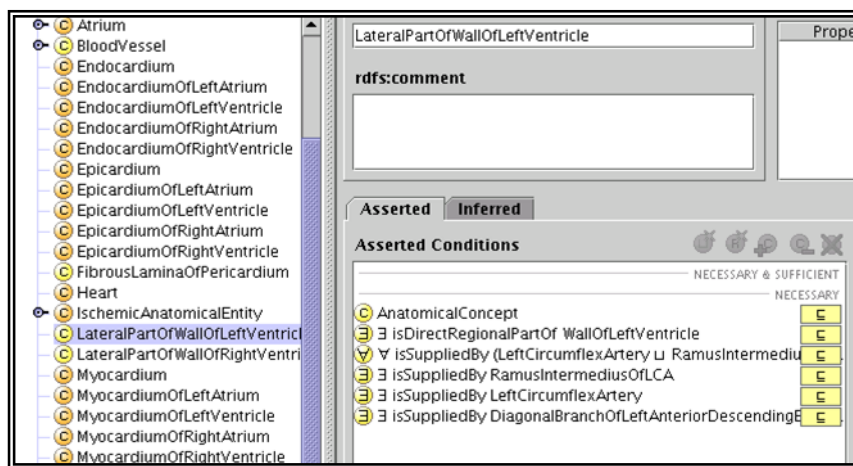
C Atrium
C BloodVessel
C Endocardium
C EndocardiumOfLeftAtrium
C EndocardiumOfLeftVentricle
C EndocardiumOfRightAtrium
C EndocardiumOfRightVentricle
C Epicardium
C EpicardiumOfLeftAtrium
C EpicardiumOfLeftVentricle
C EpicardiumOfRightAtrium
C EpicardiumOfRightVentricle
C FibrousLaminaOfPericardium
C Heart
C IschemicAnatomicalEntity
C LateralPartOfWallOfLeftVentricl
C LateralPartOfWallOfRightVentri
C Myocardium
C MyocardiumOfLeftAtrium
C MyocardiumOfLeftVentricle
C MyocardiumOfRightAtrium
C MyocardiumOfRightVentricle

LateralPartOfWallOfLeftVentricle

Prope

rdfs:comment

Asserted | Inferred

Asserted Conditions

NECESSARY & SUFFICIENT

NECESSARY

C AnatomicalConcept $\sqsubseteq$

$\exists$ $\exists$ isDirectRegionalPartOf WallOfLeftVentricle $\sqsubseteq$

$\forall$ $\forall$ isSuppliedBy (LeftCircumflexArtery $\sqcup$ RamusIntermediu $\sqsubseteq$

$\exists$ $\exists$ isSuppliedBy RamusIntermediusOfLCA $\sqsubseteq$

$\exists$ $\exists$ isSuppliedBy LeftCircumflexArtery $\sqsubseteq$

$\exists$ $\exists$ isSuppliedBy DiagonalBranchOfLeftAnteriorDescendingE $\sqsubseteq$